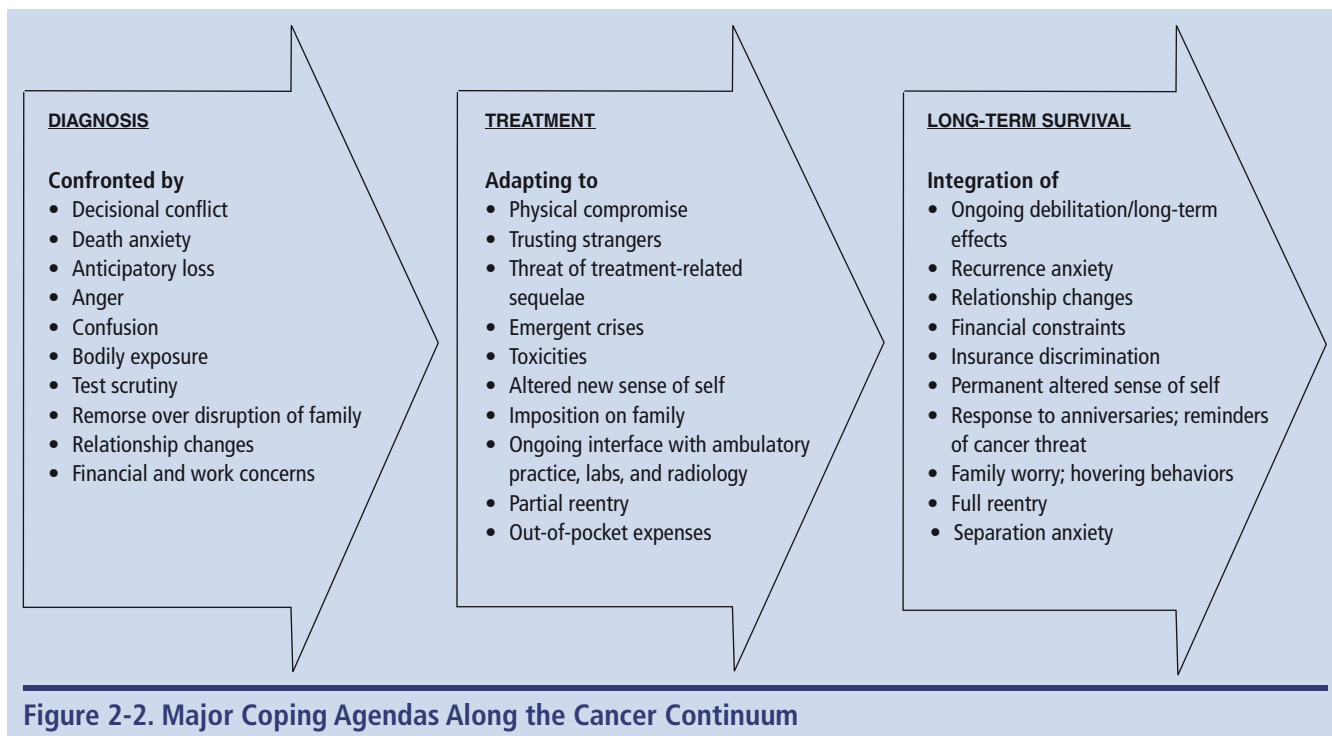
DIAGNOSIS

Confronted by
- Decisional conflict
- Death anxiety
- Anticipatory loss
- Anger
- Confusion
- Bodily exposure
- Test scrutiny
- Remorse over disruption of family
- Relationship changes
- Financial and work concerns

TREATMENT

Adapting to
- Physical compromise
- Trusting strangers
- Threat of treatment-related sequelae
- Emergent crises
- Toxicities
- Altered new sense of self
- Imposition on family
- Ongoing interface with ambulatory practice, labs, and radiology
- Partial reentry
- Out-of-pocket expenses

LONG-TERM SURVIVAL

Integration of
- Ongoing debilitation/long-term effects
- Recurrence anxiety
- Relationship changes
- Financial constraints
- Insurance discrimination
- Permanent altered sense of self
- Response to anniversaries; reminders of cancer threat
- Family worry; hovering behaviors
- Full reentry
- Separation anxiety

Figure 2-2. Major Coping Agendas Along the Cancer Continuum